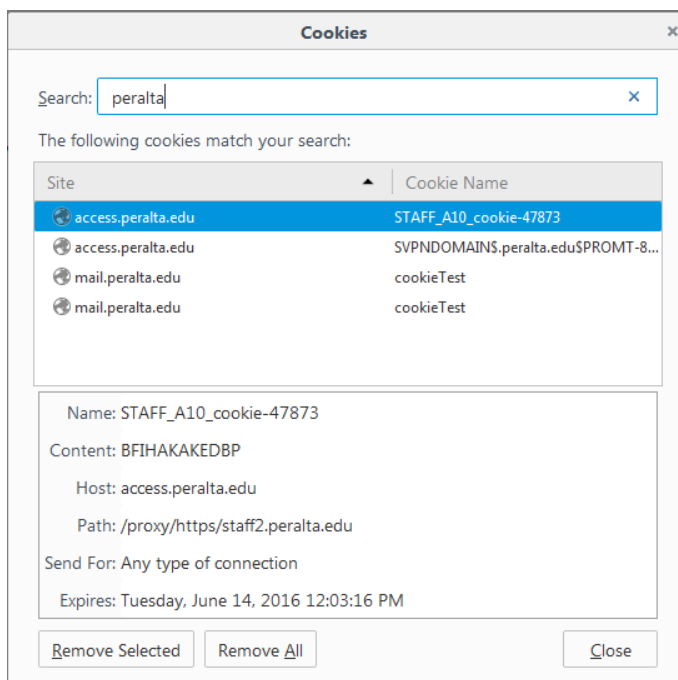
Cookies

Search: peralta

The following cookies match your search:

| Site | Cookie Name |
|---|---|
| access.peralta.edu | STAFF_A10_cookie-47873 |
| access.peralta.edu | SVPNDOMAIN$.peralta.edu$PROMT-8... |
| mail.peralta.edu | cookieTest |
| mail.peralta.edu | cookieTest |

Name: STAFF_A10_cookie-47873

Content: BFIHAKAKEDBP

Host: access.peralta.edu

Path: /proxy/https/staff2.peralta.edu

Send For: Any type of connection

Expires: Tuesday, June 14, 2016 12:03:16 PM

Remove Selected Remove All Close